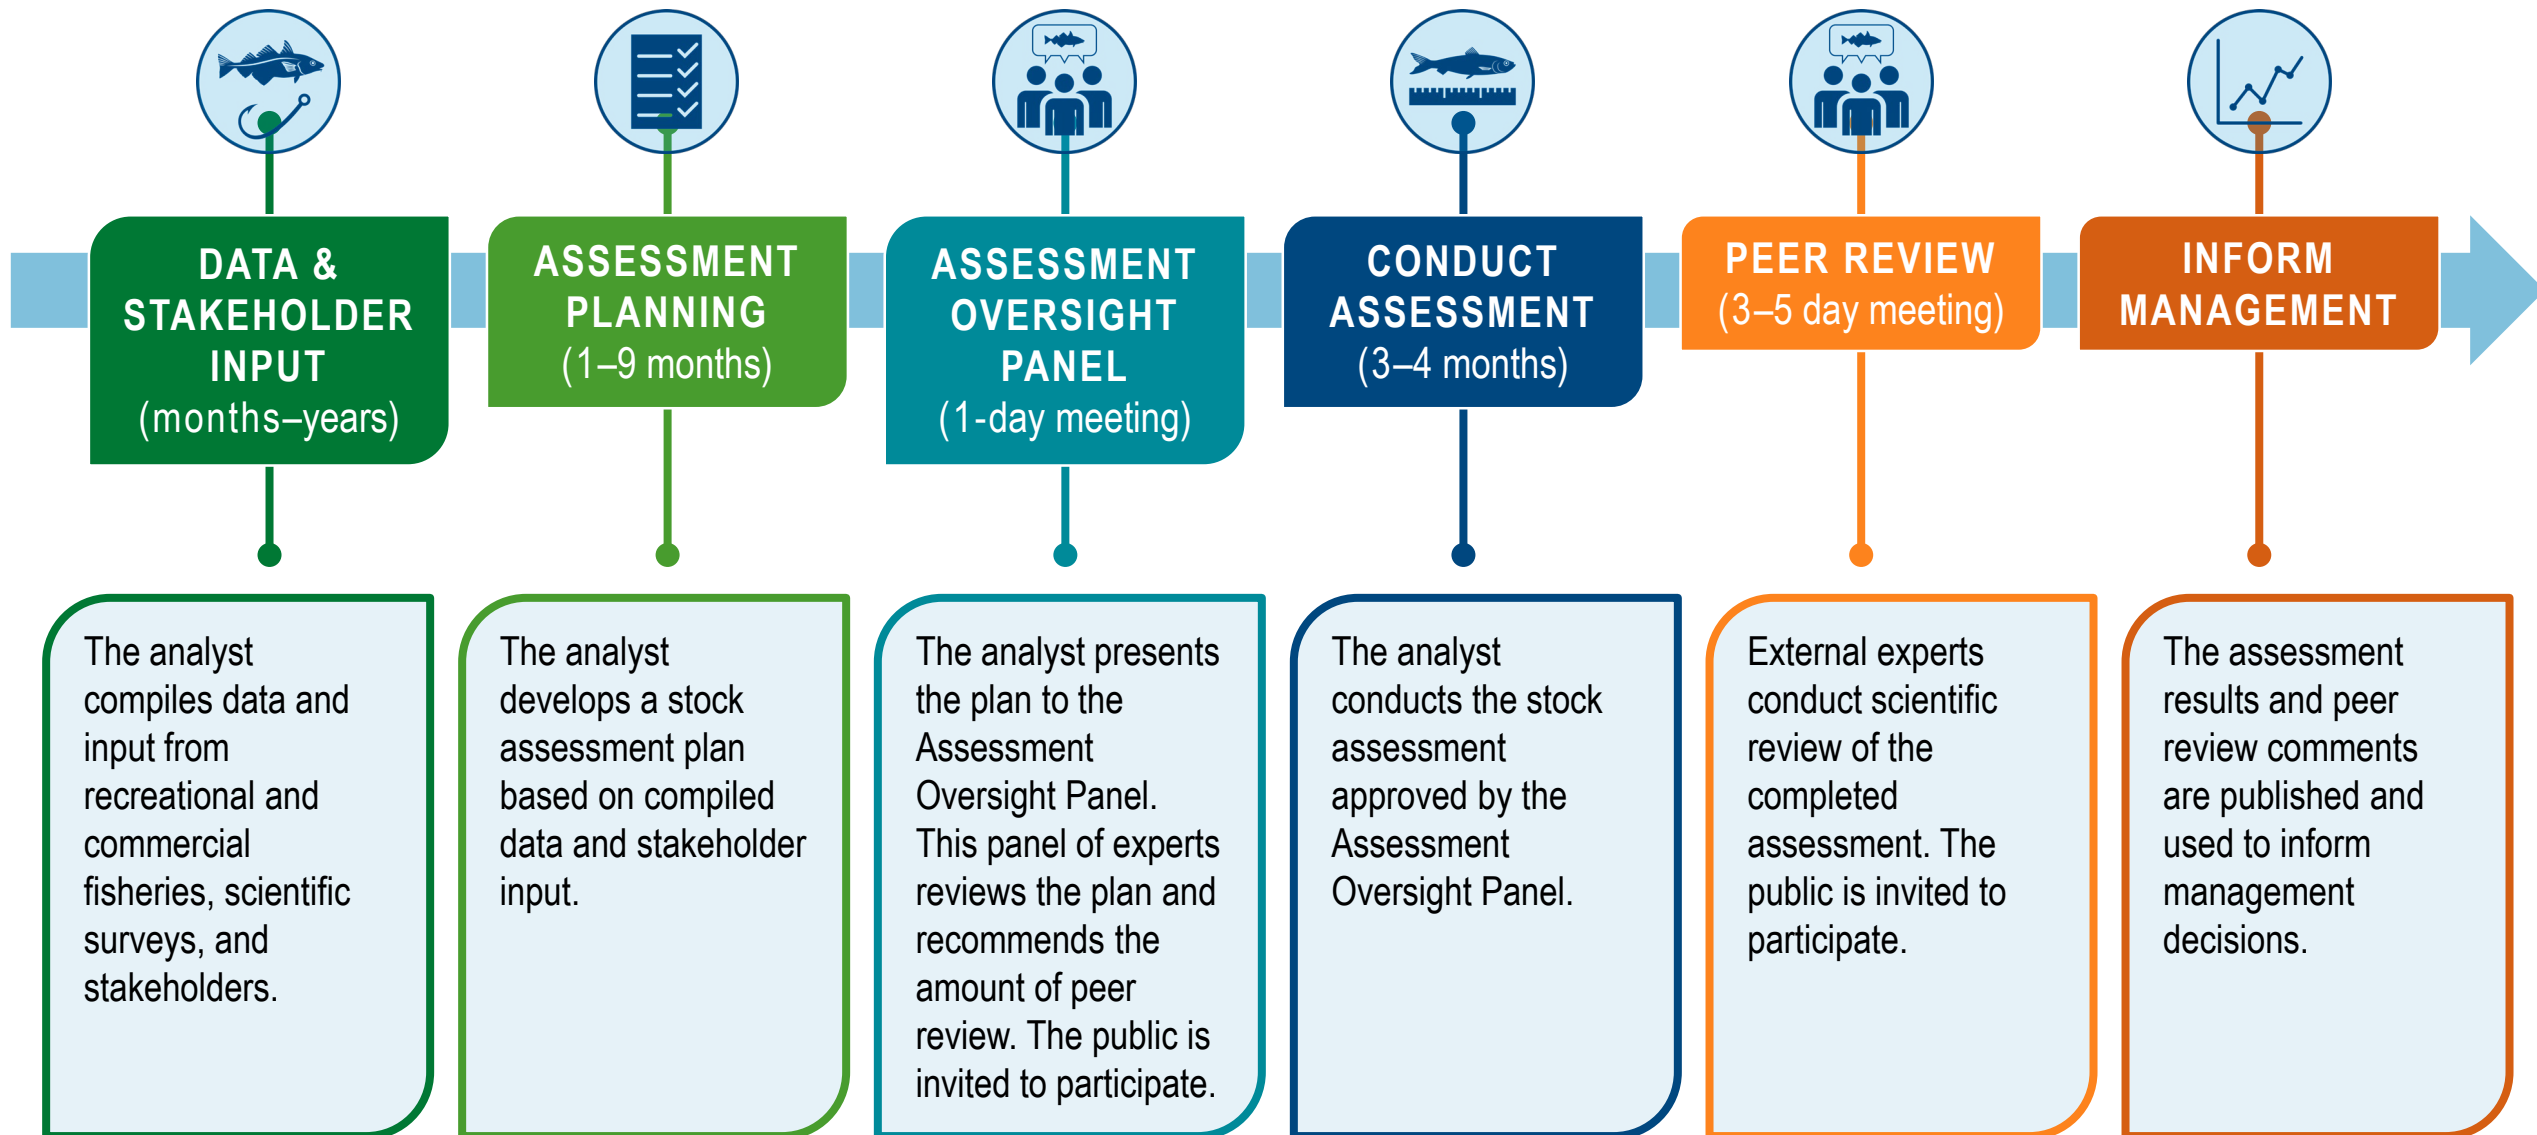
DATA & STAKEHOLDER INPUT
(months–years)

ASSESSMENT PLANNING
(1–9 months)

ASSESSMENT OVERSIGHT PANEL
(1-day meeting)

CONDUCT ASSESSMENT
(3–4 months)

PEER REVIEW
(3–5 day meeting)

INFORM MANAGEMENT

The analyst compiles data and input from recreational and commercial fisheries, scientific surveys, and stakeholders.

The analyst develops a stock assessment plan based on compiled data and stakeholder input.

The analyst presents the plan to the Assessment Oversight Panel. This panel of experts reviews the plan and recommends the amount of peer review. The public is invited to participate.

The analyst conducts the stock assessment approved by the Assessment Oversight Panel.

External experts conduct scientific review of the completed assessment. The public is invited to participate.

The assessment results and peer review comments are published and used to inform management decisions.